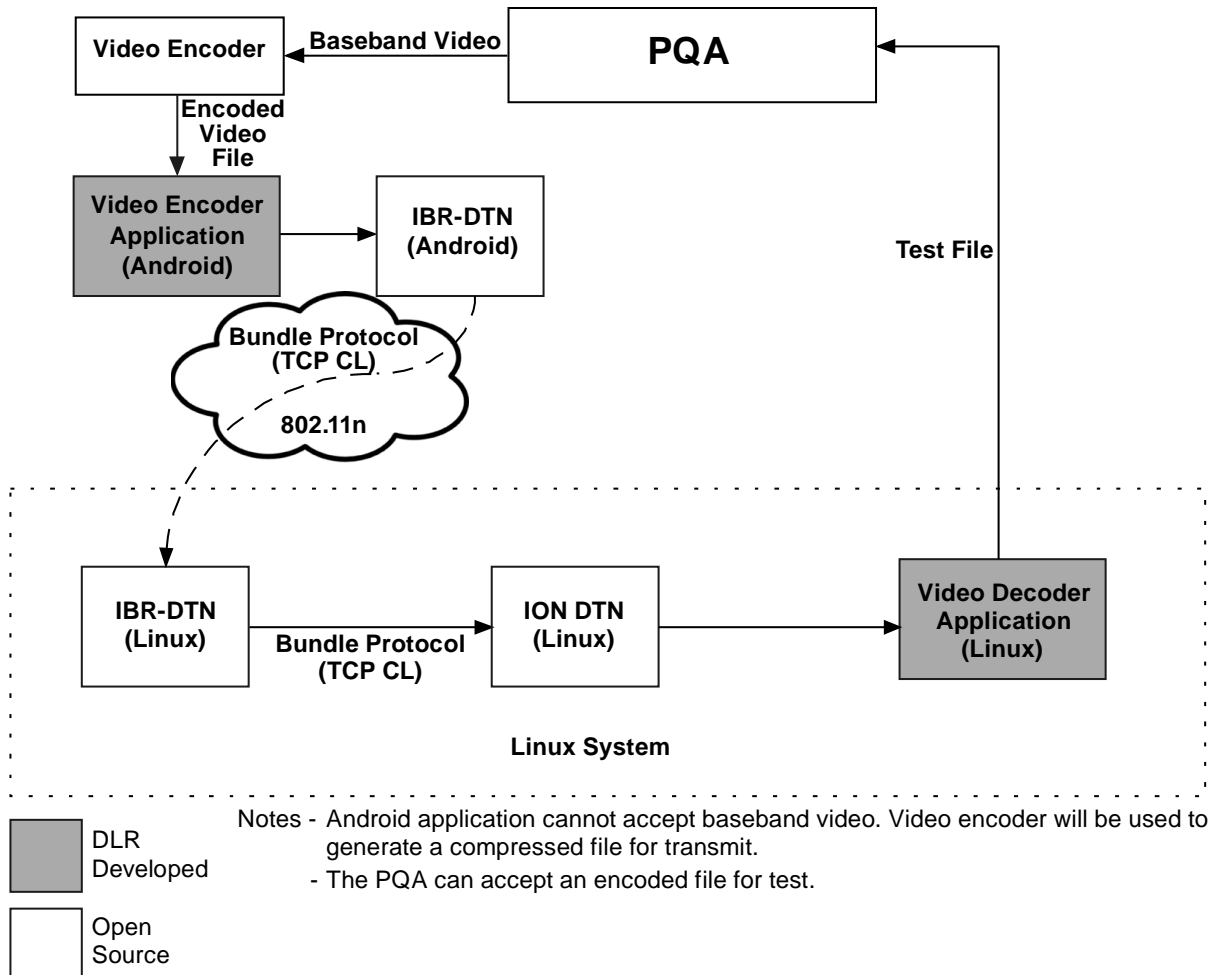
Video Encoder

Baseband Video

PQA

Encoded Video File

Video Encoder Application (Android)

IBR-DTN (Android)

Test File

Bundle Protocol (TCP CL)

802.11n

IBR-DTN (Linux)

Bundle Protocol (TCP CL)

ION DTN (Linux)

Video Decoder Application (Linux)

Linux System

DLR Developed

Open Source

Notes - Android application cannot accept baseband video. Video encoder will be used to generate a compressed file for transmit.
- The PQA can accept an encoded file for test.